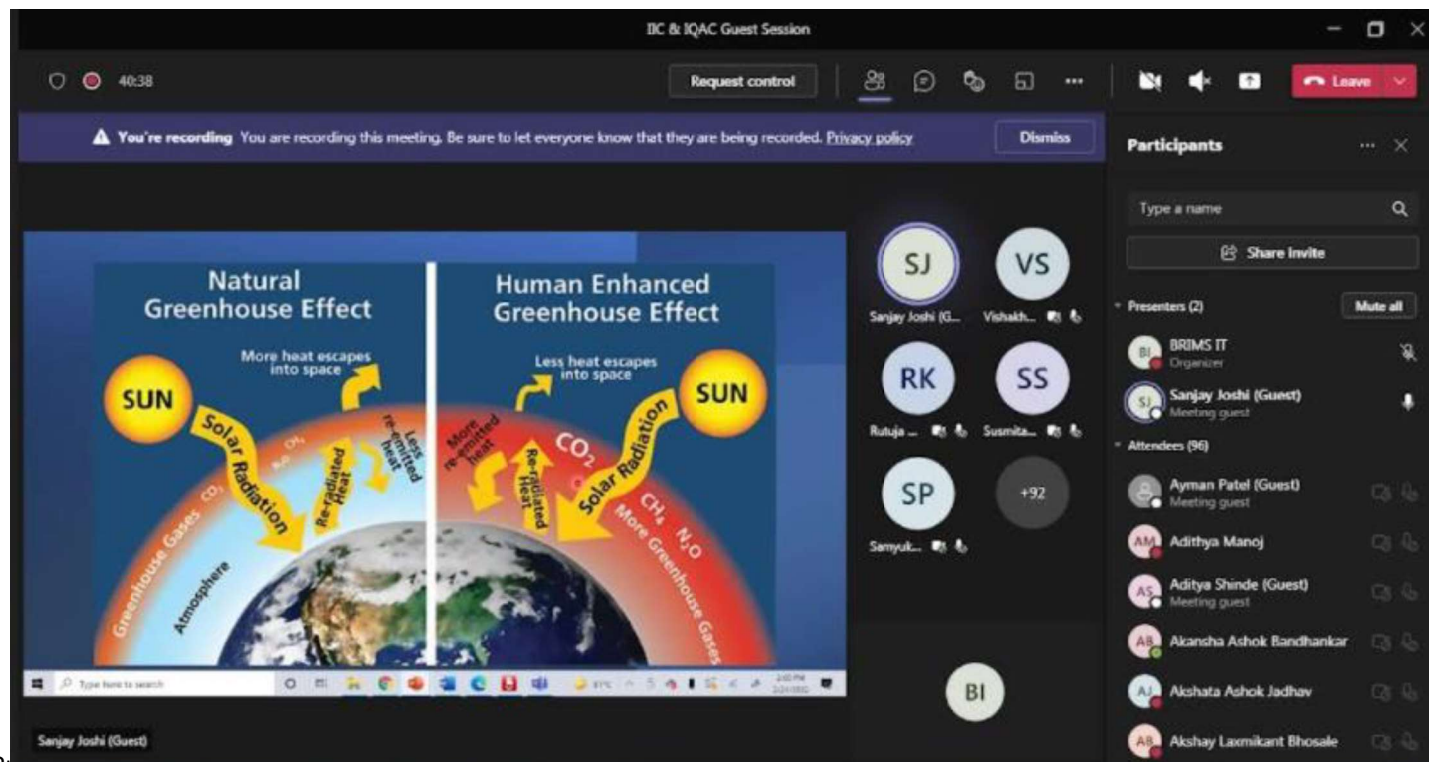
IIC & IQAC Guest Session

40:38

Request control

Leave

You're recording You are recording this meeting. Be sure to let everyone know that they are being recorded. Privacy policy

Dismiss

Natural Greenhouse Effect

SUN

More heat escapes into space

Solar Radiation

Re-radiated Heat

Less re-emitted heat

Greenhouse Gases $CO_2$ $H_2O$ $CH_4$

Atmosphere

Human Enhanced Greenhouse Effect

Less heat escapes into space

SUN

More re-emitted heat

Re-radiated Heat

$CO_2$

Solar Radiation

$CH_4$ $N_2O$

More Greenhouse Gases

Type here to search

SJ
Sanjay Joshi (G...

VS
Vishakh...

RK
Rutuja ...

SS
Susmita...

SP
Samyuk...

+92

BI

Sanjay Joshi (Guest)

Participants

Type a name

Share invite

Presenters (2)

Mute all

BRIMS IT
Organizer

Sanjay Joshi (Guest)
Meeting guest

Attendees (96)

Ayman Patel (Guest)
Meeting guest

Adithya Manoj

Aditya Shinde (Guest)
Meeting guest

Akansha Ashok Bandhankar

Akshata Ashok Jadhav

Akshay Laxmikant Bhosale